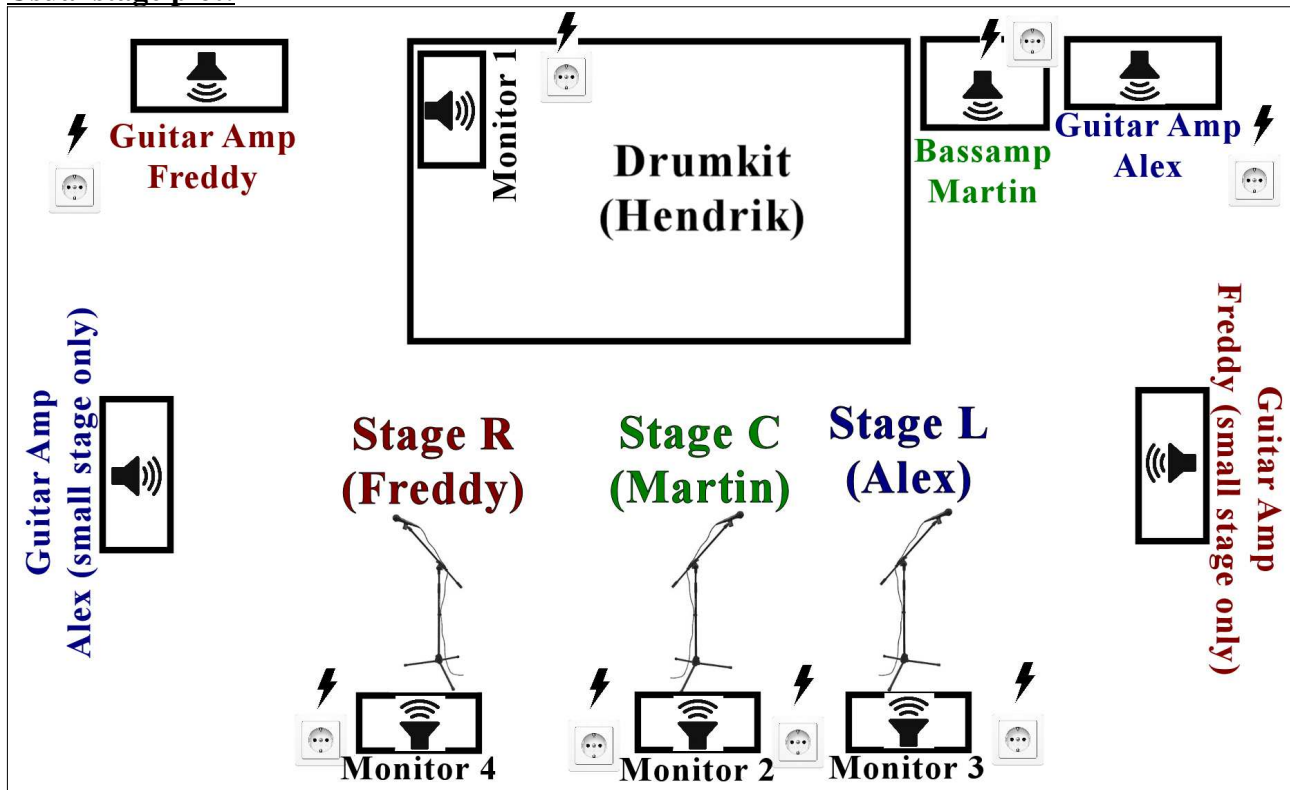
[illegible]

Guitar Amp Freddy

Monitor 1

Drumkit (Hendrik)

Bassamp Martin

Guitar Amp Alex

Guitar Amp Alex (small stage only)

Stage R (Freddy)

Stage C (Martin)

Stage L (Alex)

Guitar Amp Freddy (small stage only)

Monitor 4

Monitor 2

Monitor 3